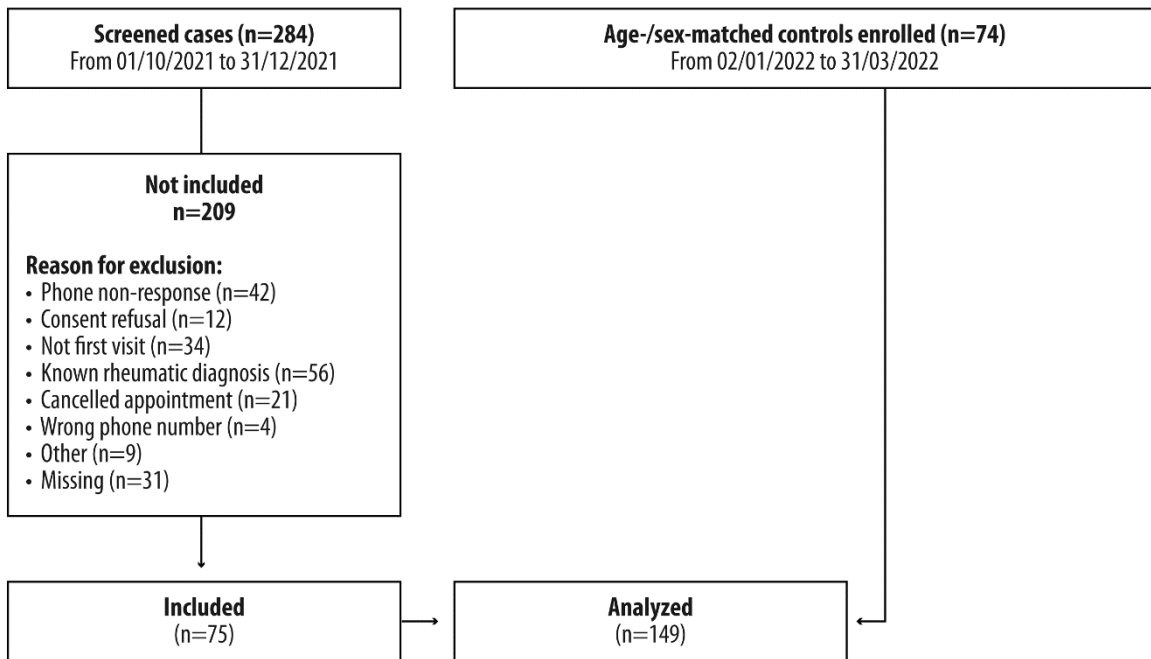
Screened cases (n=284)
From 01/10/2021 to 31/12/2021

Age-/sex-matched controls enrolled (n=74)
From 02/01/2022 to 31/03/2022

Not included
n=209

Reason for exclusion:
• Phone non-response (n=42)
• Consent refusal (n=12)
• Not first visit (n=34)
• Known rheumatic diagnosis (n=56)
• Cancelled appointment (n=21)
• Wrong phone number (n=4)
• Other (n=9)
• Missing (n=31)

Included
(n=75)

Analyzed
(n=149)